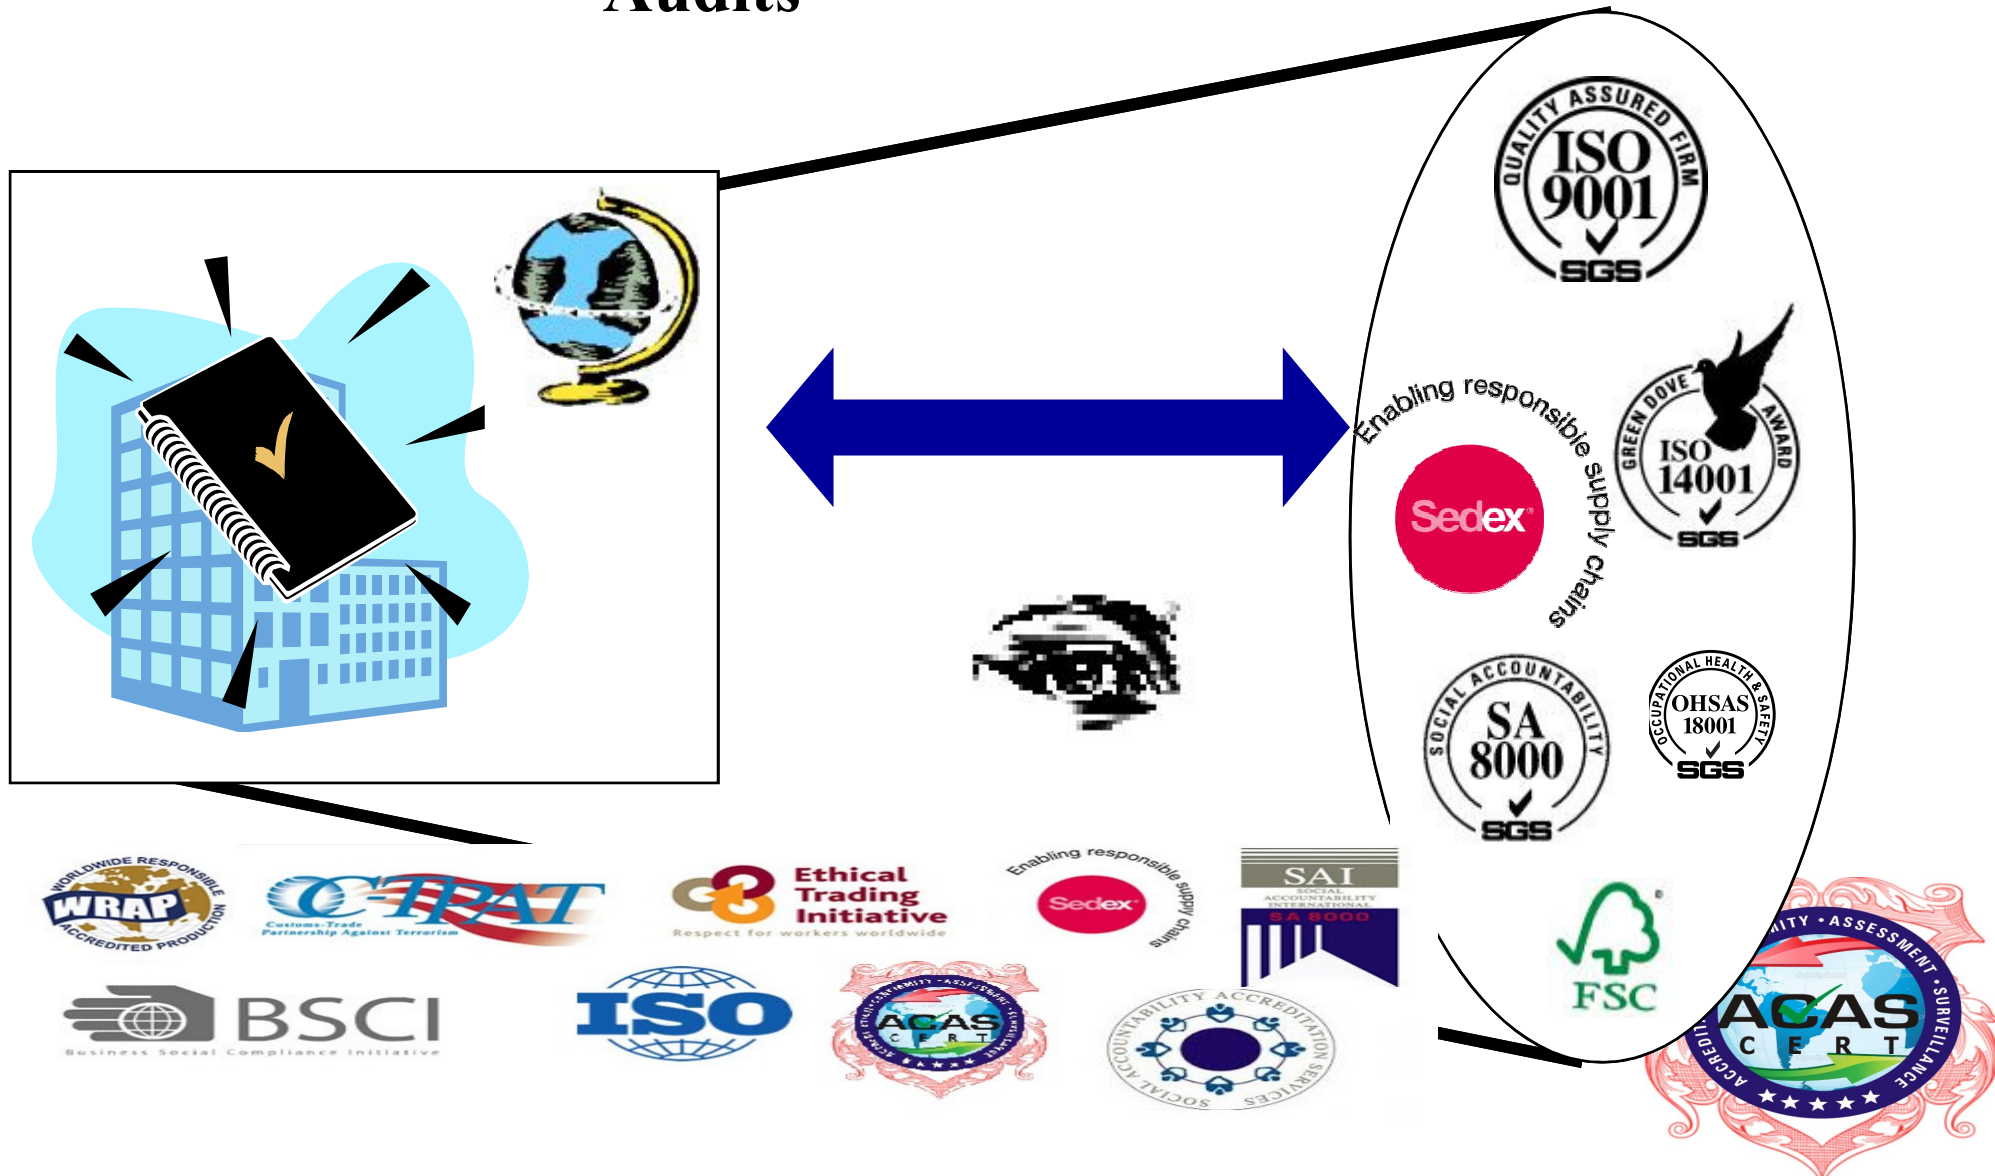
Audits

QUALITY ASSURED FIRM
ISO 9001
SGS

Enabling responsible supply chains
Sedex

GREEN DOVE AWARD
ISO 14001
SGS

SOCIAL ACCOUNTABILITY
SA 8000
SGS

OCCUPATIONAL HEALTH & SAFETY
OHSAS 18001
SGS

WORLDWIDE RESPONSIBLE
WRAP
ACCREDITED PRODUCTION

C-TPAT
Customs-Trade Partnership Against Terrorism

Ethical Trading Initiative
Respect for workers worldwide

Enabling responsible supply chains
Sedex

SAI
SOCIAL ACCOUNTABILITY INTERNATIONAL
SA 8000

FSC

QUALITY • ASSESSMENT • SURVEILLANCE
ACAS
C E R T
ACCREDITED

BSCI
Business Social Compliance Initiative

ISO

ACAS
C E R T

ACCOUNTABILITY ACCREDITATION SERVICES SOCIAL